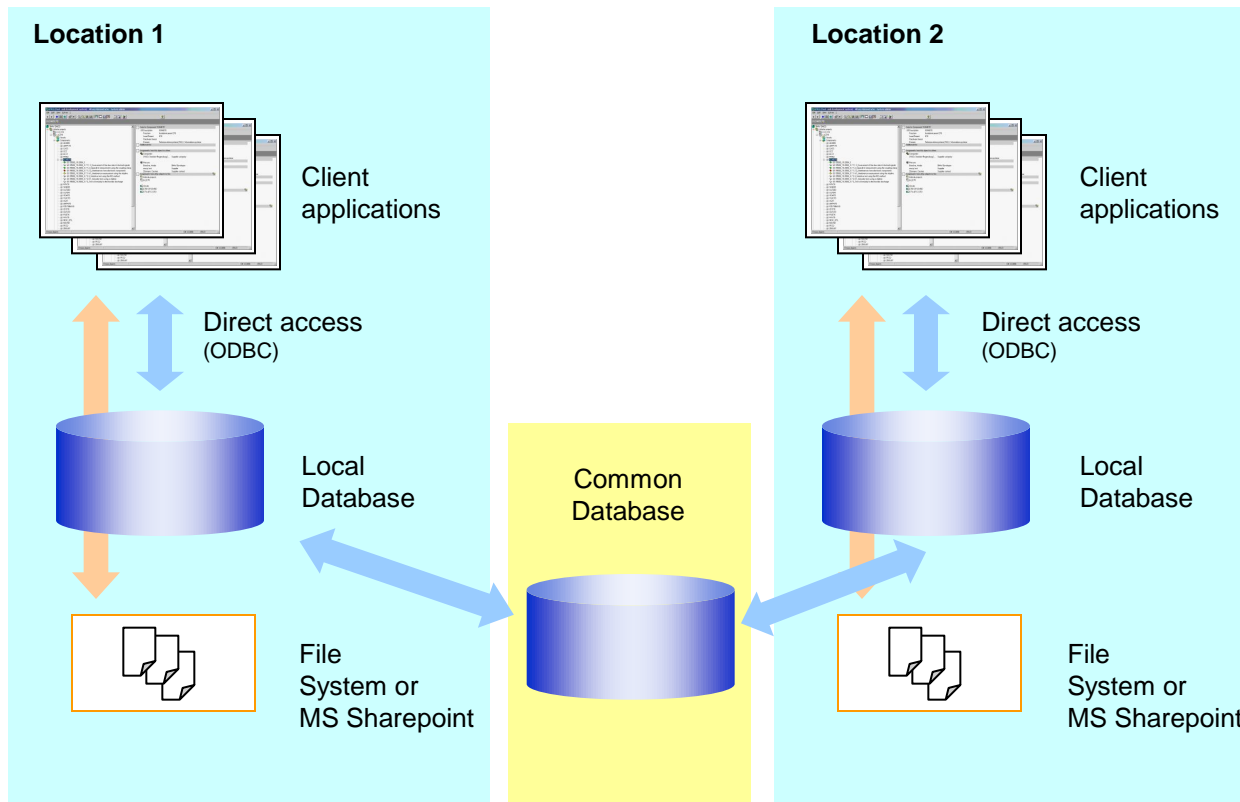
Location 1

Client applications

Direct access (ODBC)

Local Database

File System or MS Sharepoint

Common Database

Location 2

Client applications

Direct access (ODBC)

Local Database

File System or MS Sharepoint